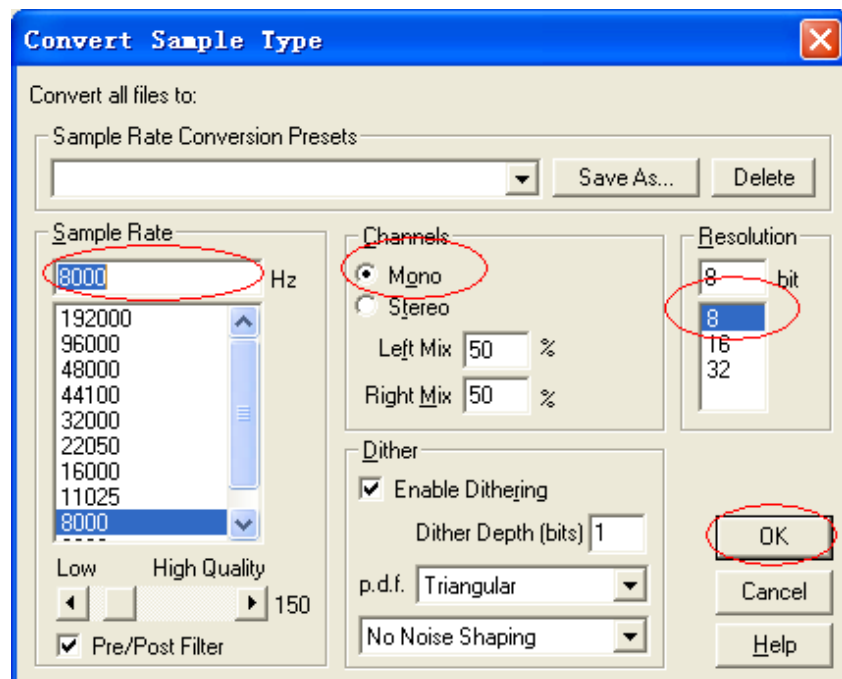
Convert Sample Type

Convert all files to:

Sample Rate Conversion Presets

Save As...

Delete

Sample Rate

8000 Hz

192000
96000
48000
44100
32000
22050
16000
11025
8000

Low High Quality

150

Pre/Post Filter

Channels

Mono

Stereo

Left Mix 50 %

Right Mix 50 %

Resolution

8 bit

8
16
32

Dither

Enable Dithering

Dither Depth (bits) 1

p.d.f. Triangular

No Noise Shaping

OK

Cancel

Help